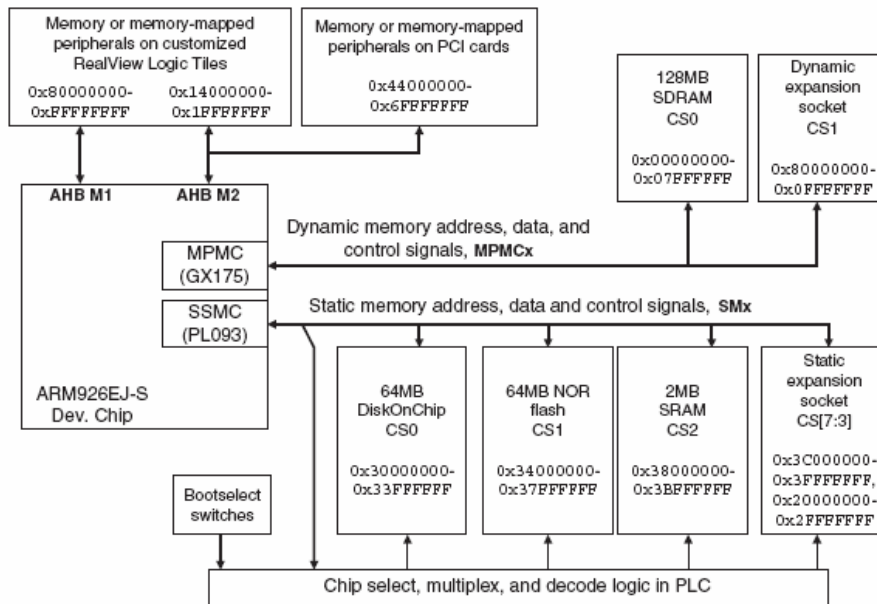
Memory or memory-mapped peripherals on customized RealView Logic Tiles

0x80000000-
0xFFFFFFFF

0x14000000-
0x1FFFFFFF

Memory or memory-mapped peripherals on PCI cards

0x44000000-
0x6FFFFFFF

128MB SDRAM CS0

0x00000000-
0x07FFFFFF

Dynamic expansion socket CS1

0x80000000-
0x0FFFFFFF

AHB M1

AHB M2

Dynamic memory address, data, and control signals, MPMCx

MPMC (GX175)

SSMC (PL093)

Static memory address, data and control signals, SMx

ARM926EJ-S Dev. Chip

64MB DiskOnChip CS0

0x30000000-
0x33FFFFFF

64MB NOR flash CS1

0x34000000-
0x37FFFFFF

2MB SRAM CS2

0x38000000-
0x3BFFFFFF

Static expansion socket CS[7:3]

0x3C000000-
0x3FFFFFFF,
0x20000000-
0x2FFFFFFF

Bootselect switches

Chip select, multiplex, and decode logic in PLC